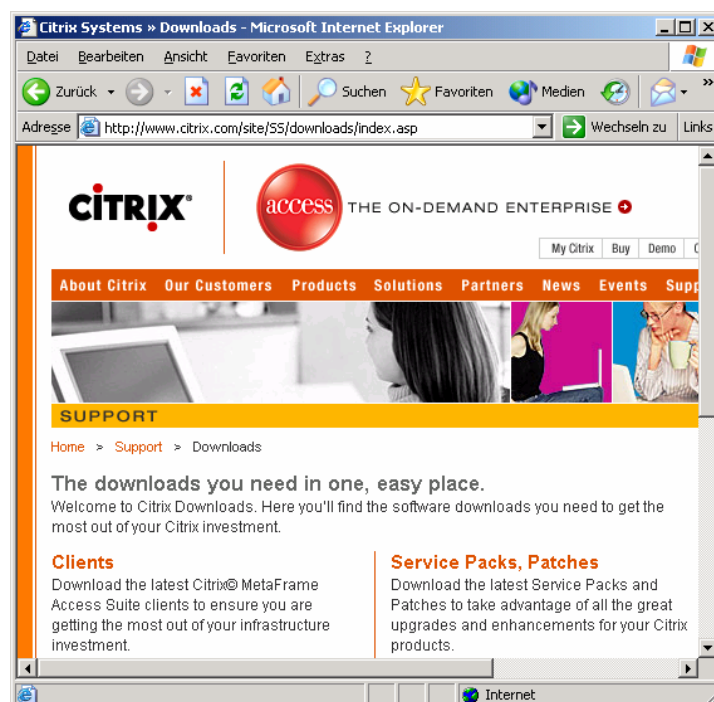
Citrix Systems » Downloads - Microsoft Internet Explorer

Datei Bearbeiten Ansicht Favoriten Extras ?

Zurück Suchen Favoriten Medien

Adresse http://www.citrix.com/site/SS/downloads/index.asp Wechseln zu Links

CITRIX access THE ON-DEMAND ENTERPRISE

My Citrix Buy Demo

About Citrix Our Customers Products Solutions Partners News Events Supp

SUPPORT

Home > Support > Downloads

The downloads you need in one, easy place.

Welcome to Citrix Downloads. Here you'll find the software downloads you need to get the most out of your Citrix investment.

Clients

Download the latest Citrix© MetaFrame Access Suite clients to ensure you are getting the most out of your infrastructure investment.

Service Packs, Patches

Download the latest Service Packs and Patches to take advantage of all the great upgrades and enhancements for your Citrix products.

Internet